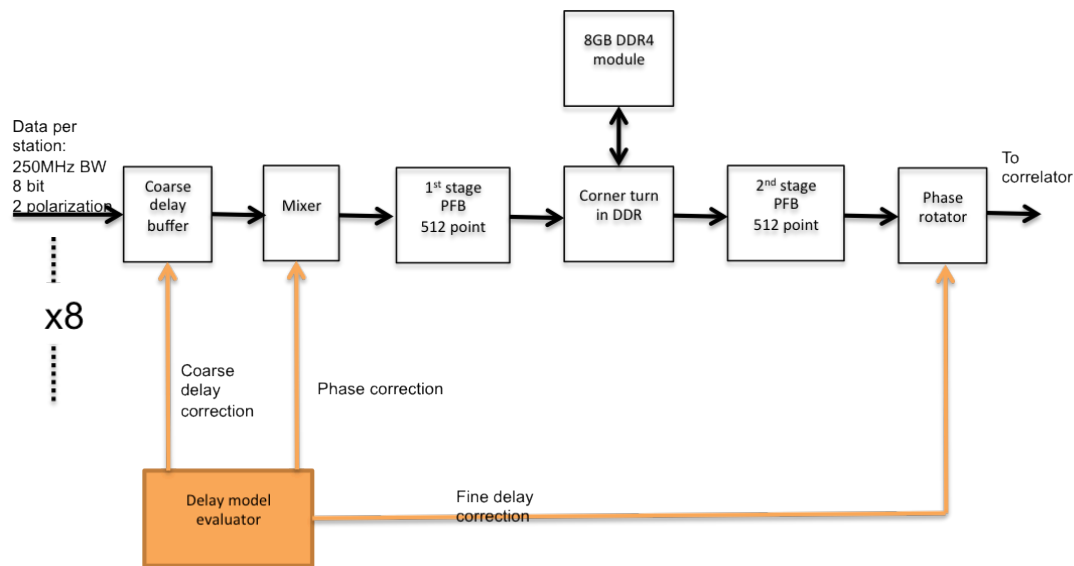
8GB DDR4 module

Data per station:
250MHz BW
8 bit
2 polarization

Coarse delay buffer

Mixer

1$^{st}$ stage PFB 512 point

Corner turn in DDR

2$^{nd}$ stage PFB 512 point

Phase rotator

To correlator

x8

Coarse delay correction

Phase correction

Delay model evaluator

Fine delay correction